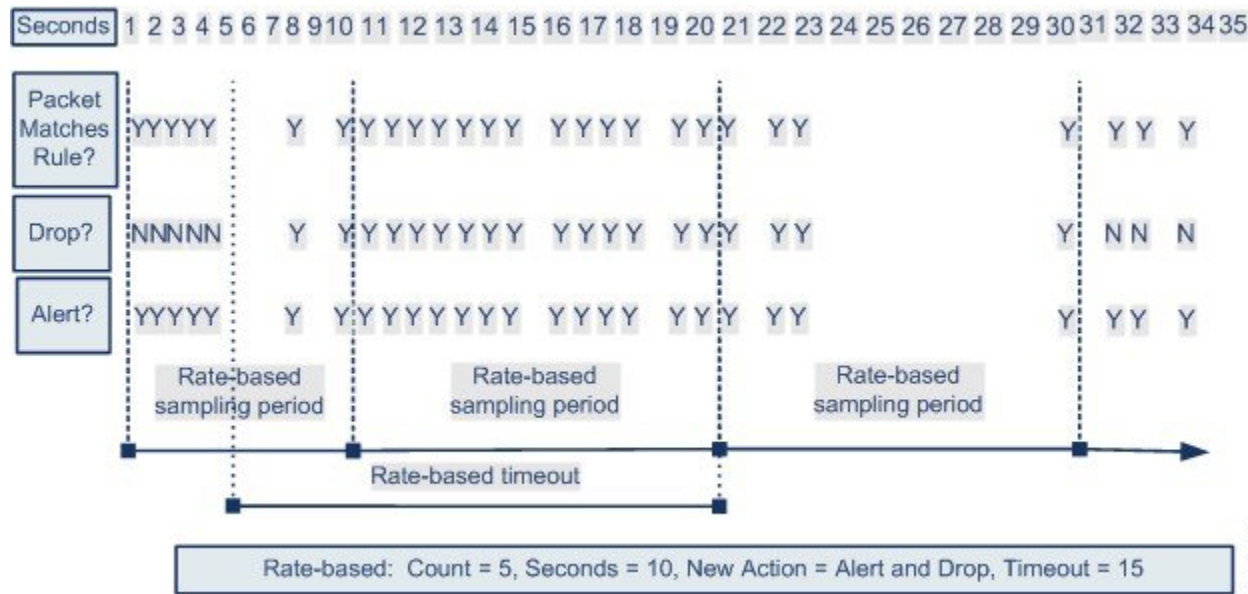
| Seconds | 1 2 3 4 5 6 7 8 9 10 11 12 13 14 15 16 17 18 19 20 21 22 23 24 25 26 27 28 29 30 31 32 33 34 35 |
|---|---|
| Packet Matches Rule? | YYYYY Y Y Y Y Y Y Y Y Y Y Y Y Y Y Y Y Y Y Y Y Y Y Y |
| Drop? | NNNNN Y Y Y Y Y Y Y Y Y Y Y Y Y Y Y Y Y Y Y Y N N N |
| Alert? | YYYYY Y Y Y Y Y Y Y Y Y Y Y Y Y Y Y Y Y Y Y Y Y Y Y |

Rate-based sampling period

Rate-based sampling period

Rate-based sampling period

Rate-based timeout

Rate-based: Count = 5, Seconds = 10, New Action = Alert and Drop, Timeout = 15